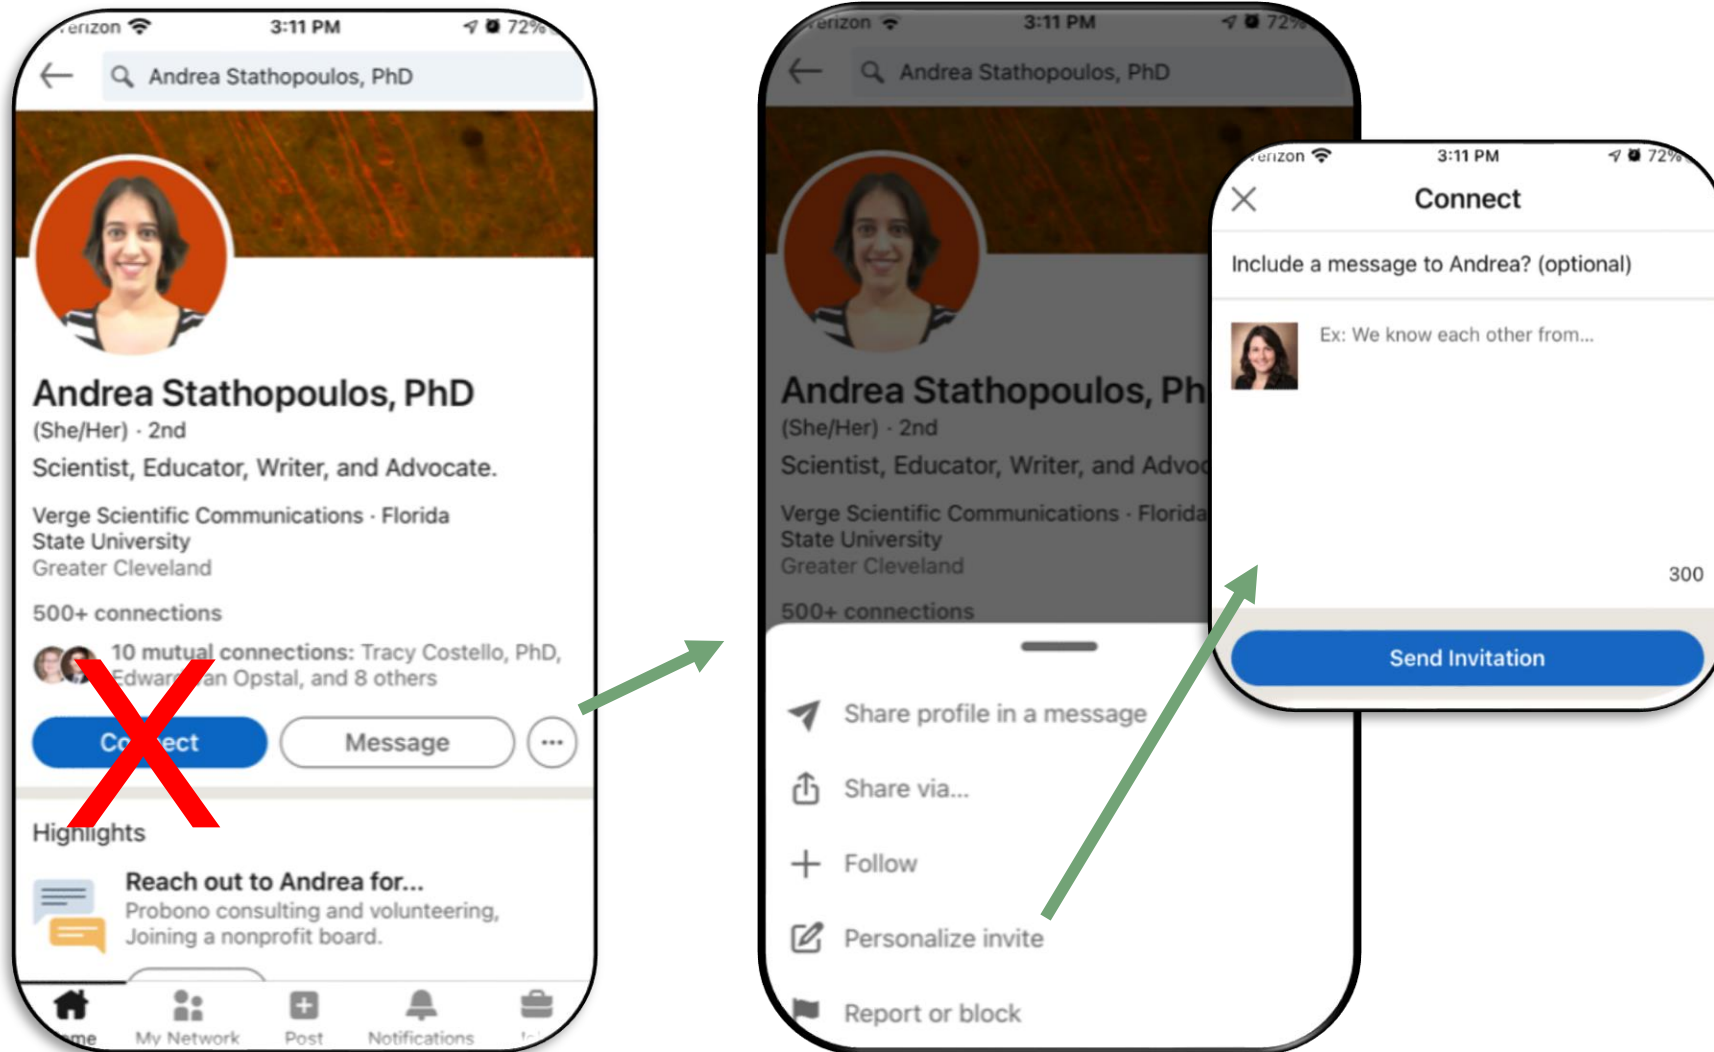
erizon 3:11 PM 72%

Andrea Stathopoulos, PhD

Andrea Stathopoulos, PhD
(She/Her) · 2nd
Scientist, Educator, Writer, and Advocate.
Verge Scientific Communications · Florida State University
Greater Cleveland
500+ connections
10 mutual connections: Tracy Costello, PhD, Edward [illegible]an Opstal, and 8 others

Co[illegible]ect
Message
···

Highlights
Reach out to Andrea for...
Probono consulting and volunteering, Joining a nonprofit board.

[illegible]me
My Network
Post
Notifications

erizon 3:11 PM 72%
Andrea Stathopoulos, PhD
Andrea Stathopoulos, Ph
(She/Her) · 2nd
Scientist, Educator, Writer, and Advoc
Verge Scientific Communications · Florida State University
Greater Cleveland
500+ connections

Share profile in a message
Share via...
Follow
Personalize invite
Report or block

erizon 3:11 PM 72%
Connect
Include a message to Andrea? (optional)
Ex: We know each other from...
300
Send Invitation